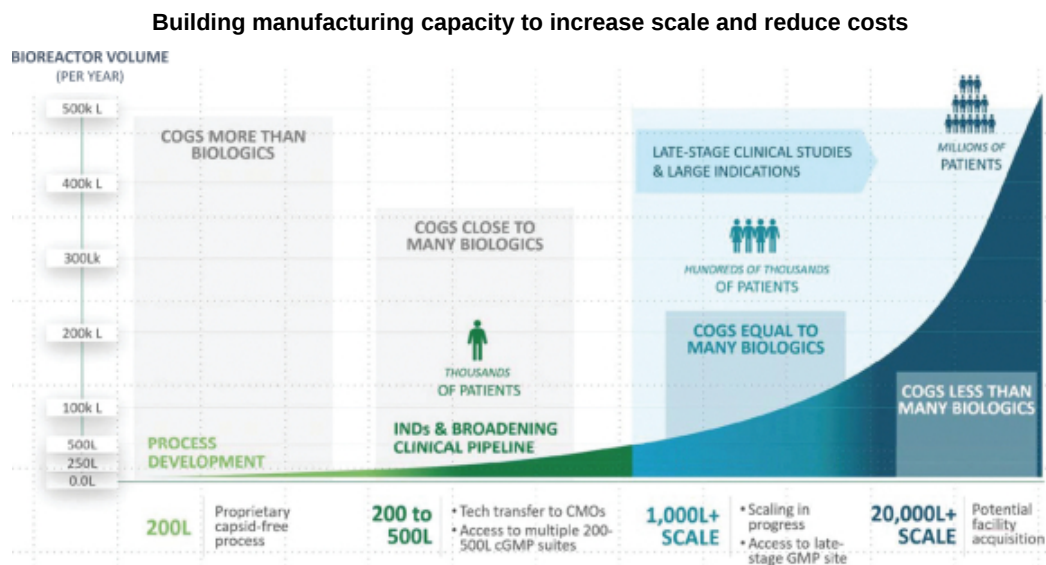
Building manufacturing capacity to increase scale and reduce costs

BIOREACTOR VOLUME
(PER YEAR)

500k L
400k L
300Lk
200k L
100k L
500L
250L
0.0L

COGS MORE THAN BIOLOGICS

COGS CLOSE TO MANY BIOLOGICS

LATE-STAGE CLINICAL STUDIES & LARGE INDICATIONS

MILLIONS OF PATIENTS

HUNDREDS OF THOUSANDS OF PATIENTS

COGS EQUAL TO MANY BIOLOGICS

THOUSANDS OF PATIENTS

COGS LESS THAN MANY BIOLOGICS

PROCESS DEVELOPMENT

INDs & BROADENING CLINICAL PIPELINE

200L | Proprietary capsid-free process

200 to 500L | • Tech transfer to CMOs • Access to multiple 200-500L cGMP suites

1,000L+ SCALE | • Scaling in progress • Access to late-stage GMP site

20,000L+ SCALE | Potential facility acquisition